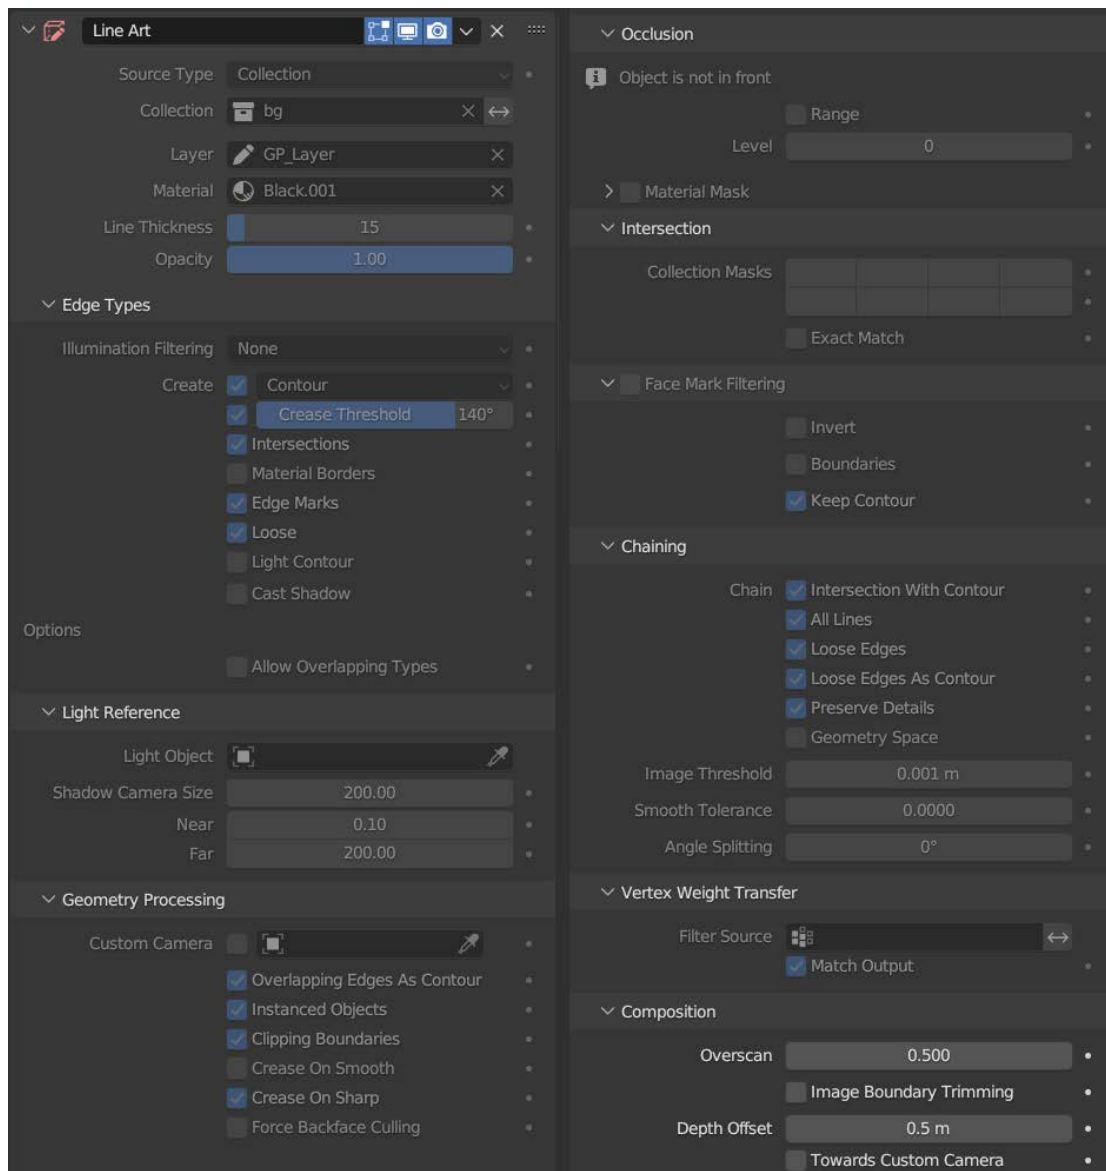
Line Art

Source Type Collection
Collection bg
Layer GP_Layer
Material Black.001
Line Thickness 15
Opacity 1.00

Edge Types

Illumination Filtering None
Create Contour
Crease Threshold 140°
Intersections
Material Borders
Edge Marks
Loose
Light Contour
Cast Shadow

Options
Allow Overlapping Types

Light Reference

Light Object
Shadow Camera Size 200.00
Near 0.10
Far 200.00

Geometry Processing

Custom Camera
Overlapping Edges As Contour
Instanced Objects
Clipping Boundaries
Crease On Smooth
Crease On Sharp
Force Backface Culling

Occlusion

Object is not in front
Range
Level 0
Material Mask

Intersection

Collection Masks
Exact Match

Face Mark Filtering

Invert
Boundaries
Keep Contour

Chaining

Chain Intersection With Contour
All Lines
Loose Edges
Loose Edges As Contour
Preserve Details
Geometry Space
Image Threshold 0.001 m
Smooth Tolerance 0.0000
Angle Splitting 0°

Vertex Weight Transfer

Filter Source
Match Output

Composition

Overscan 0.500
Image Boundary Trimming
Depth Offset 0.5 m
Towards Custom Camera